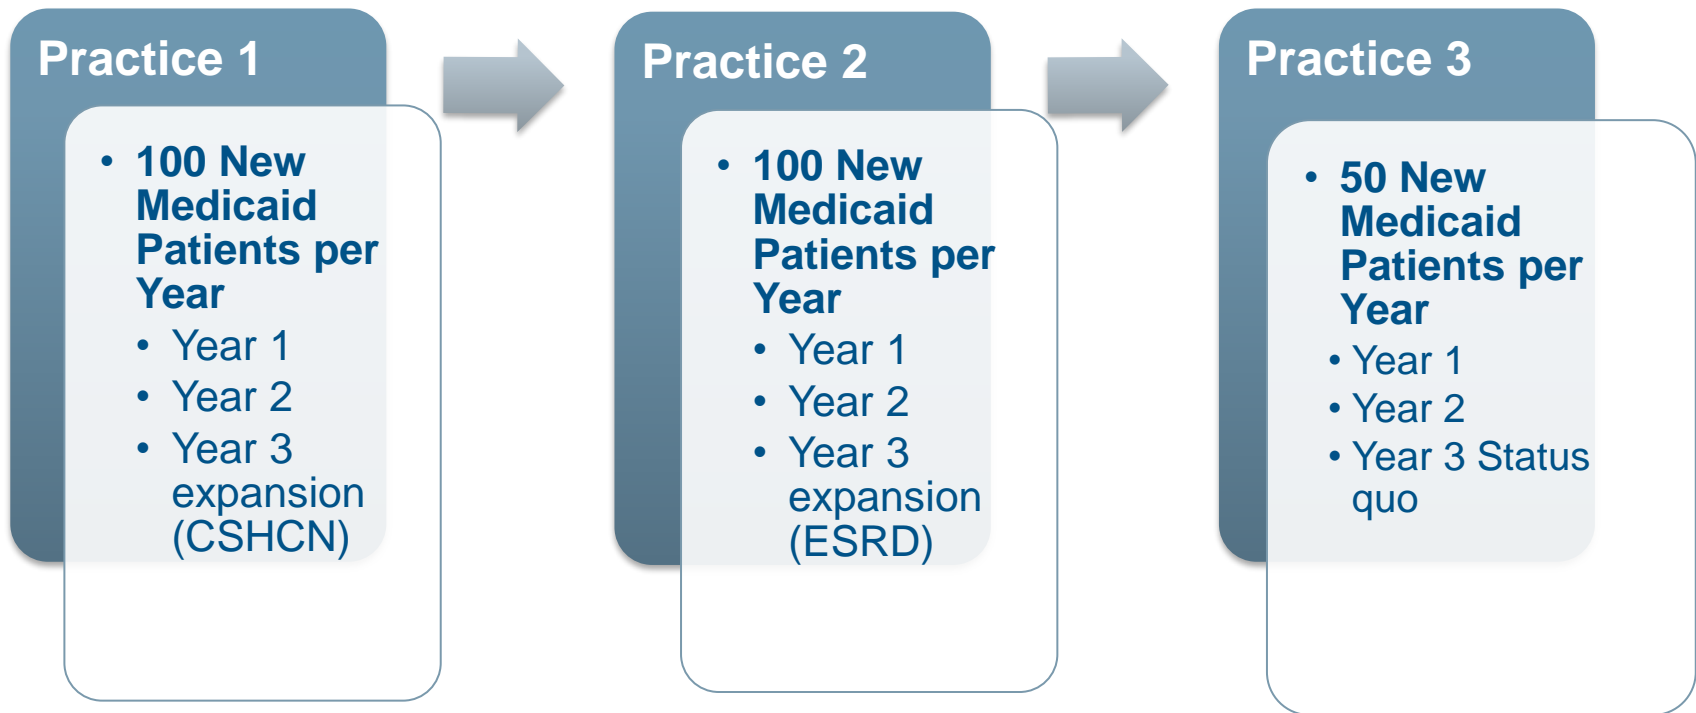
Practice 1

- 100 New Medicaid Patients per Year
  - Year 1
  - Year 2
  - Year 3 expansion (CSHCN)

Practice 2

- 100 New Medicaid Patients per Year
  - Year 1
  - Year 2
  - Year 3 expansion (ESRD)

Practice 3

- 50 New Medicaid Patients per Year
  - Year 1
  - Year 2
  - Year 3 Status quo